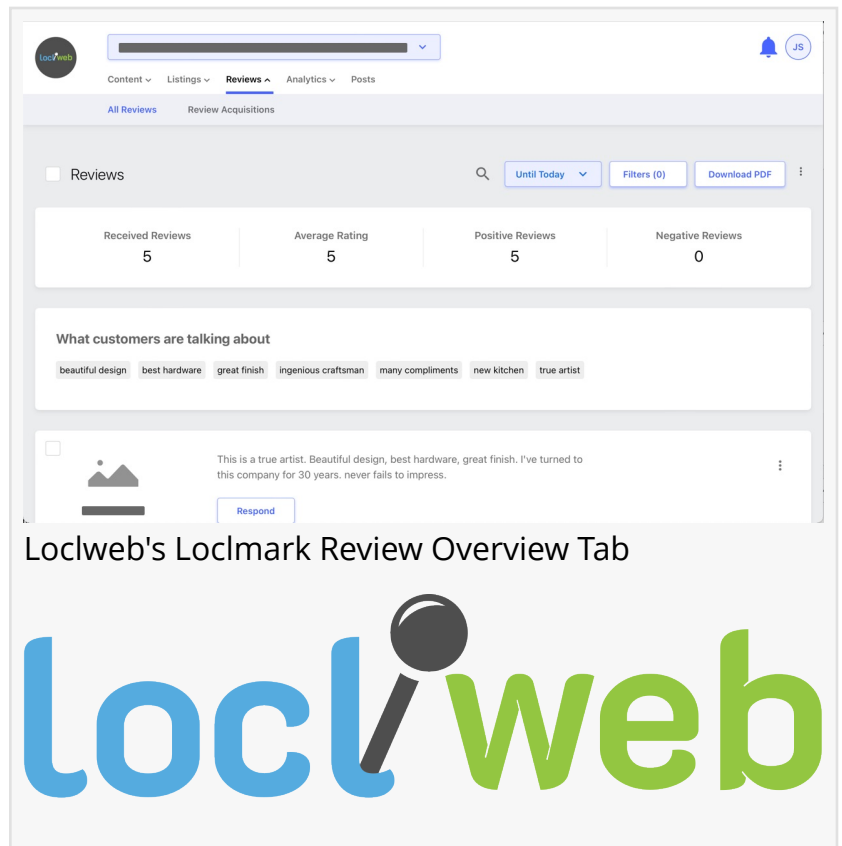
Loclweb

JS

Content Listings Reviews Analytics Posts

All Reviews Review Acquisitions

Reviews

Until Today

Filters (0)

Download PDF

| Received Reviews | Average Rating | Positive Reviews | Negative Reviews |
|---|---|---|---|
| 5 | 5 | 5 | 0 |

What customers are talking about

beautiful design best hardware great finish ingenious craftsman many compliments new kitchen true artist

This is a true artist. Beautiful design, best hardware, great finish. I've turned to this company for 30 years. never fails to impress.

Respond

Loclweb's Loclmark Review Overview Tab

loclweb